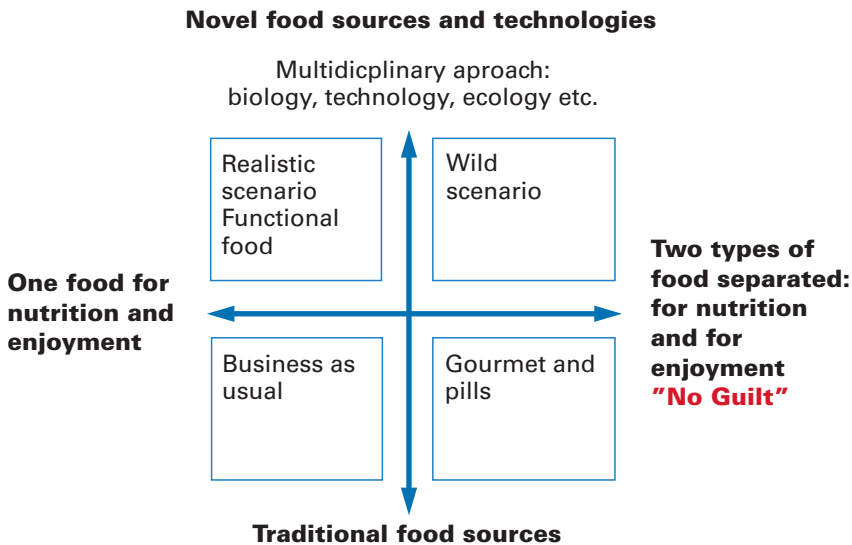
Novel food sources and technologies

Multidicplinary aproach: biology, technology, ecology etc.

Realistic scenario Functional food

Wild scenario

One food for nutrition and enjoyment

Two types of food separated: for nutrition and for enjoyment "No Guilt"

Business as usual

Gourmet and pills

Traditional food sources